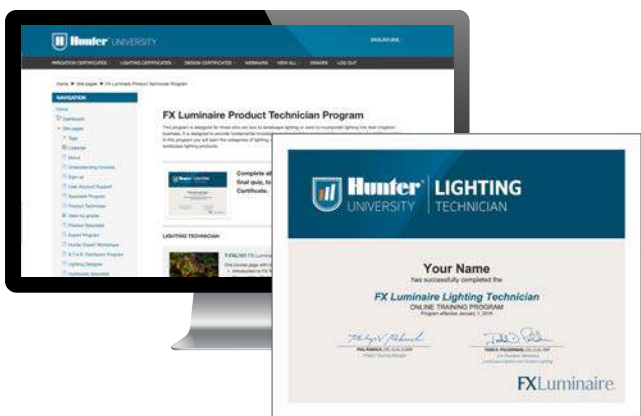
Hunter UNIVERSITY

IRRIGATION CERTIFICATES LIGHTING CERTIFICATES DESIGN CERTIFICATES WEBINARS VIEW ALL GRADES LOG OUT

Home ▸ Site pages ▸ FX Luminaire Product Technician Program

NAVIGATION

FX Luminaire Product Technician Program

Complete all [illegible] final quiz, to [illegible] Certificate.

LIGHTING TECHNICIAN

Hunter UNIVERSITY | LIGHTING TECHNICIAN

Your Name
Has successfully completed the

FX Luminaire Lighting Technician
ONLINE TRAINING PROGRAM

FXLuminaire